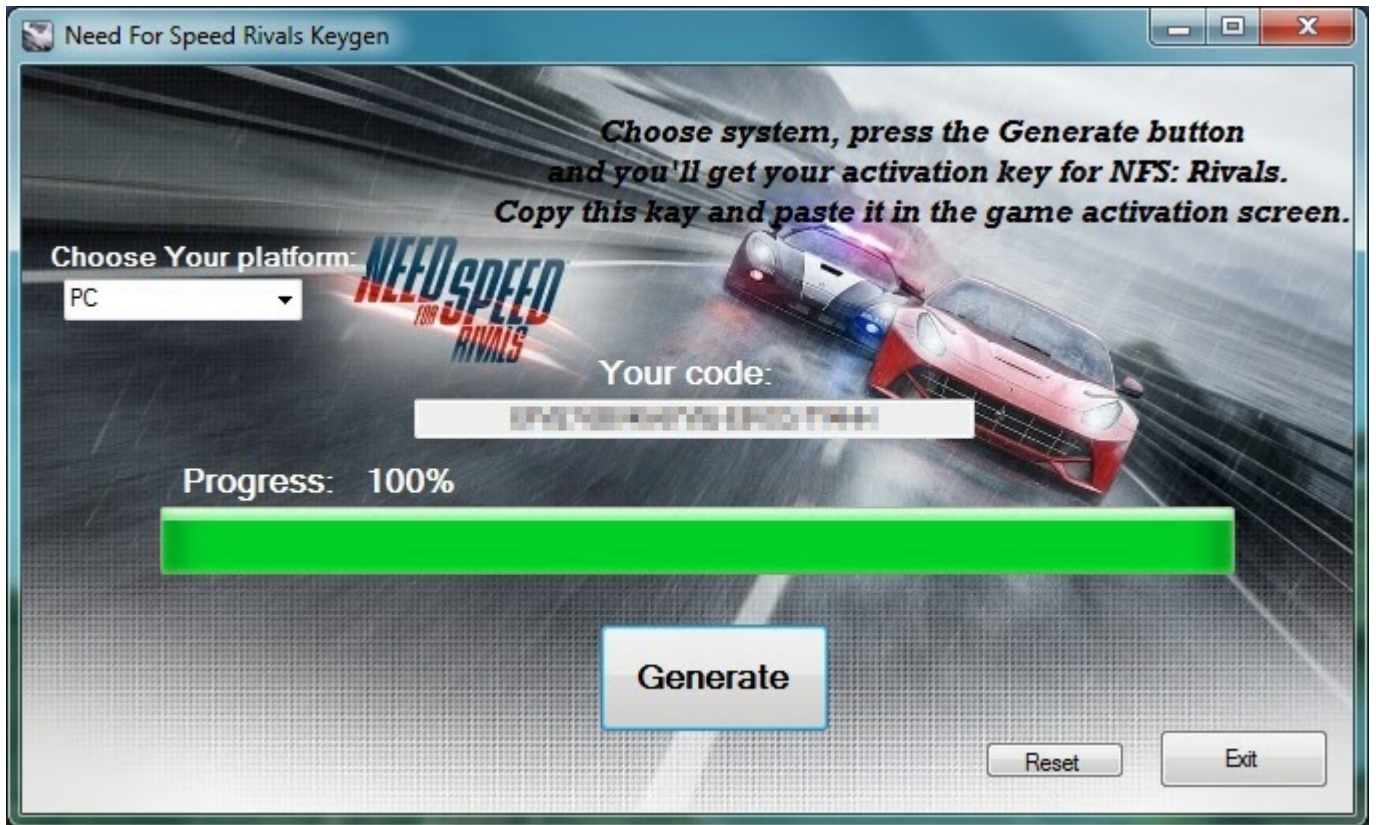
Need For Speed Rivals Keygen

Choose system, press the Generate button and you'll get your activation key for NFS: Rivals. Copy this kay and paste it in the game activation screen.

Choose Your platform:

PC

NEED FOR SPEED RIVALS

Your code:

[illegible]

Progress: 100%

Generate

Reset

Exit